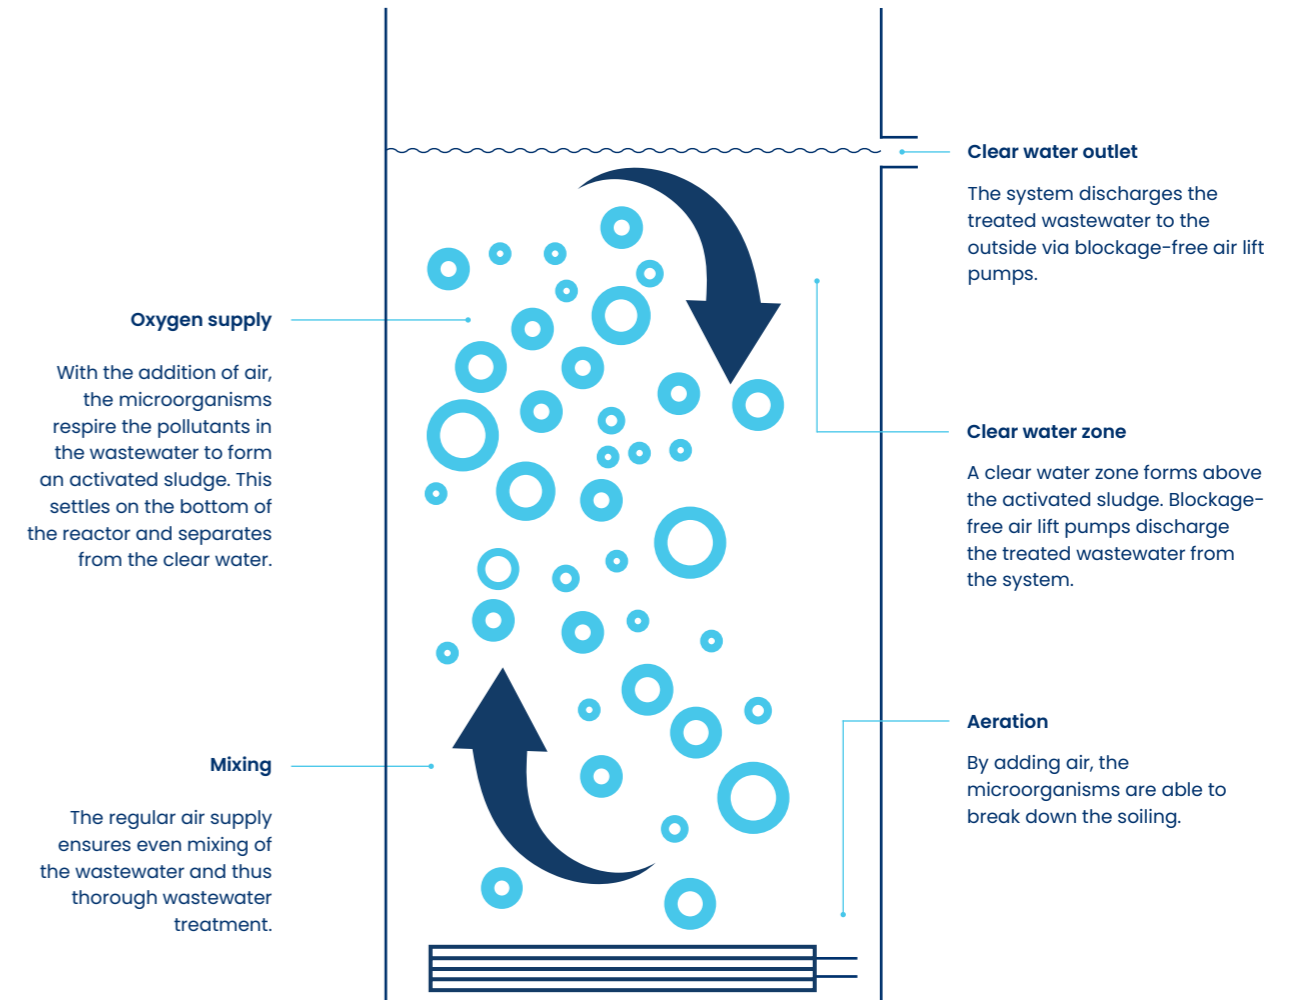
Clear water outlet

The system discharges the treated wastewater to the outside via blockage-free air lift pumps.

Oxygen supply

With the addition of air, the microorganisms respire the pollutants in the wastewater to form an activated sludge. This settles on the bottom of the reactor and separates from the clear water.

Clear water zone

A clear water zone forms above the activated sludge. Blockage-free air lift pumps discharge the treated wastewater from the system.

Aeration

By adding air, the microorganisms are able to break down the soiling.

Mixing

The regular air supply ensures even mixing of the wastewater and thus thorough wastewater treatment.